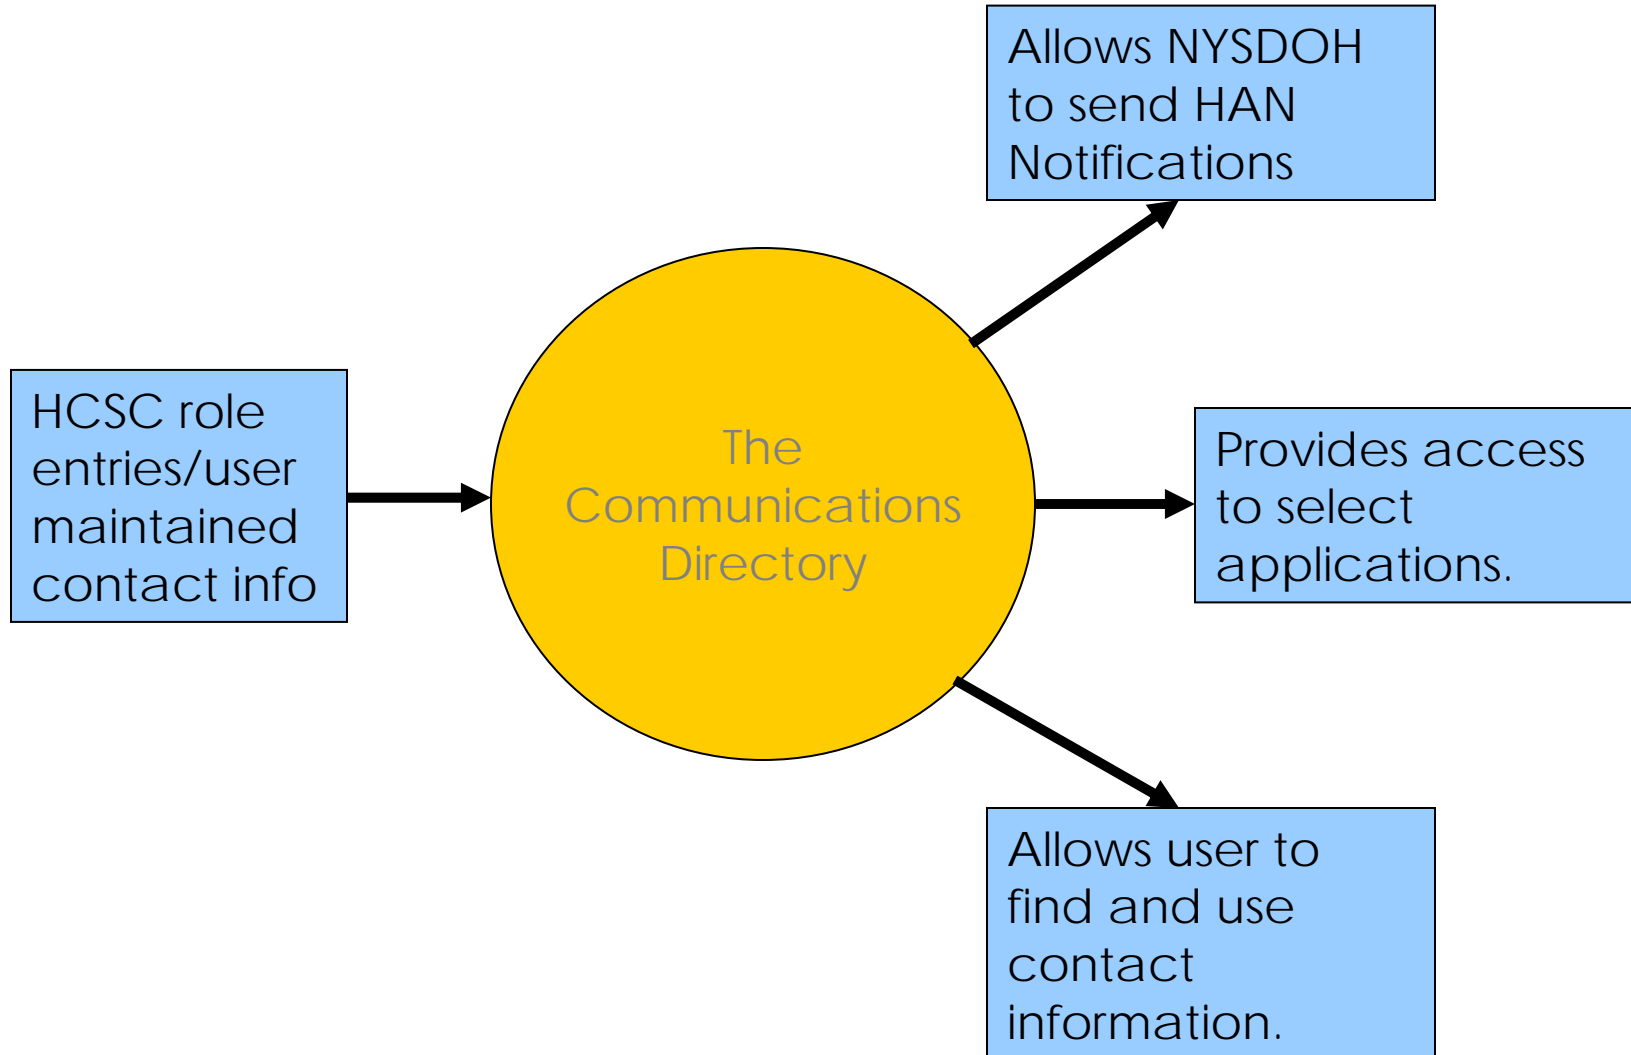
HCSC role entries/user maintained contact info

The Communications Directory

Allows NYSDOH to send HAN Notifications

Provides access to select applications.

Allows user to find and use contact information.